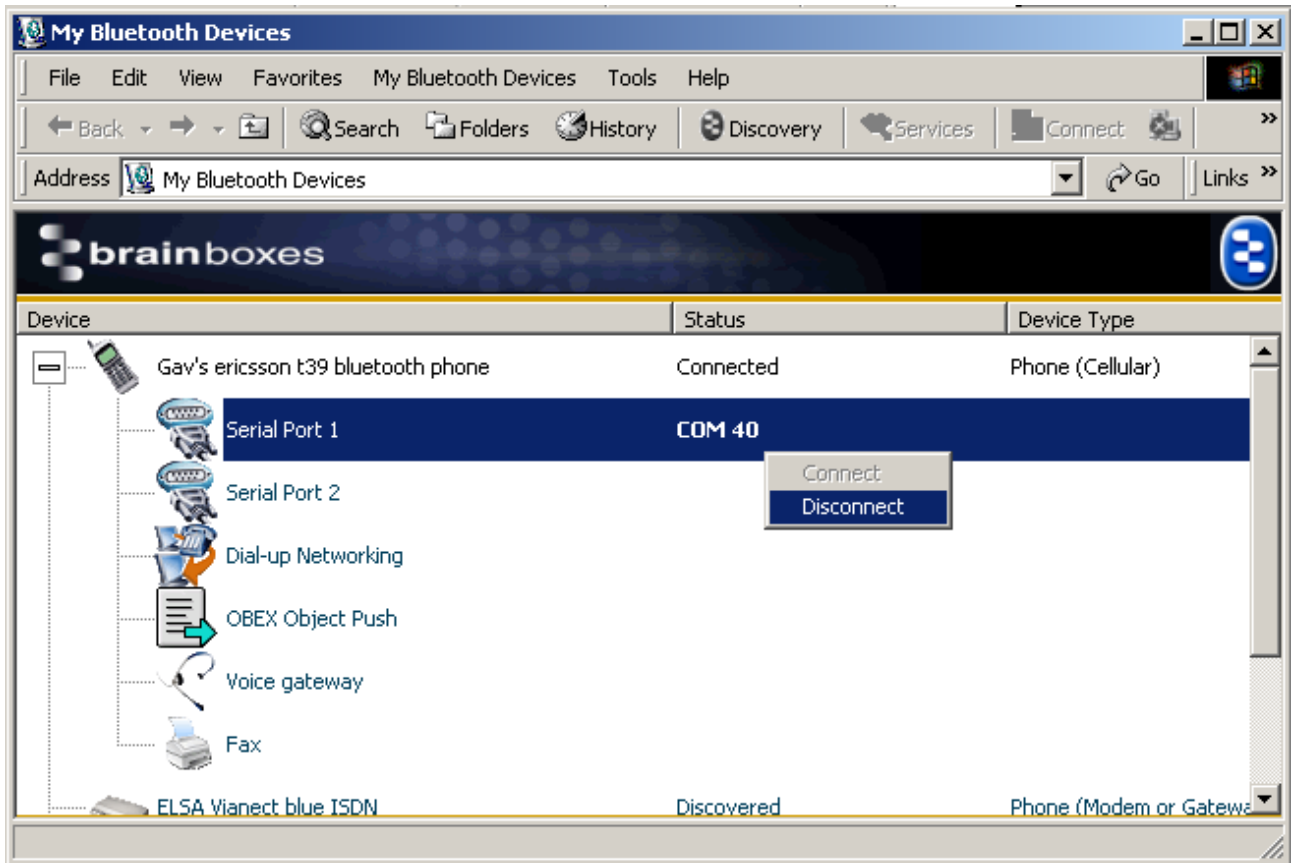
My Bluetooth Devices

File Edit View Favorites My Bluetooth Devices Tools Help

Back Search Folders History Discovery Services Connect

Address My Bluetooth Devices Go Links

brainboxes

| Device | Status | Device Type |
|---|---|---|
| Gav's ericsson t39 bluetooth phone | Connected | Phone (Cellular) |
| Serial Port 1 | COM 40 | |
| Serial Port 2 | | |
| Dial-up Networking | | |
| OBEX Object Push | | |
| Voice gateway | | |
| Fax | | |
| ELSA Vianect blue ISDN | Discovered | Phone (Modem or Gatew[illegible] |

Connect
Disconnect